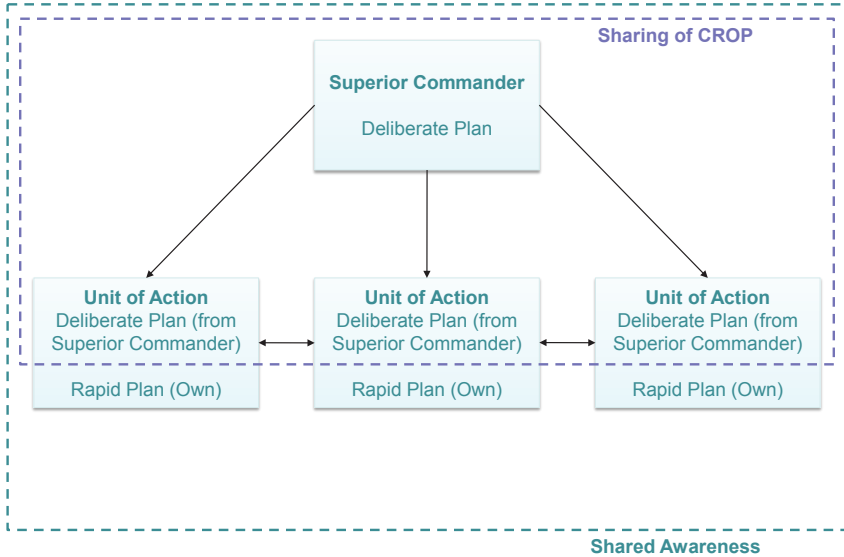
Sharing of CROP

**Superior Commander**

Deliberate Plan

**Unit of Action**
Deliberate Plan (from Superior Commander)

Rapid Plan (Own)

**Unit of Action**
Deliberate Plan (from Superior Commander)

Rapid Plan (Own)

**Unit of Action**
Deliberate Plan (from Superior Commander)

Rapid Plan (Own)

Shared Awareness